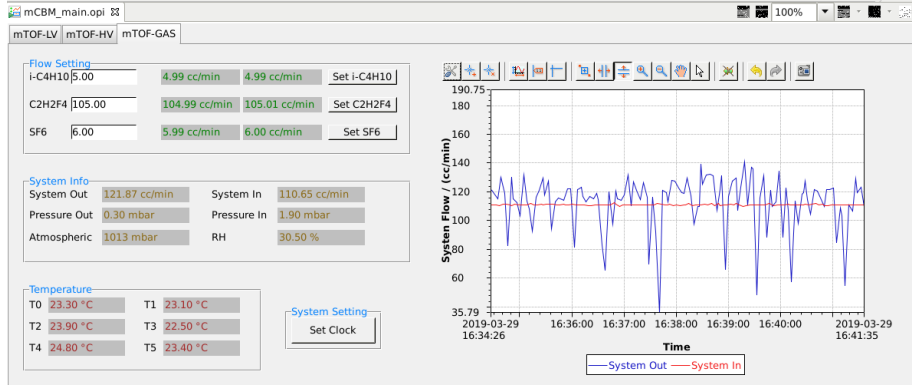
mCBM_main.opi ⊠

100%

mTOF-LV mTOF-HV mTOF-GAS

Flow Setting

i-C4H10 5.00 4.99 cc/min 4.99 cc/min Set i-C4H10

C2H2F4 105.00 104.99 cc/min 105.01 cc/min Set C2H2F4

SF6 6.00 5.99 cc/min 6.00 cc/min Set SF6

System Info

System Out 121.87 cc/min System In 110.65 cc/min

Pressure Out 0.30 mbar Pressure In 1.90 mbar

Atmospheric 1013 mbar RH 30.50 %

Temperature

T0 23.30 °C T1 23.10 °C

T2 23.90 °C T3 22.50 °C

T4 24.80 °C T5 23.40 °C

System Setting

Set Clock

190.75
180
160
140
120
100
80
60
35.79

Systen Flow / (cc/min)

2019-03-29 16:34:26
16:36:00
16:37:00
16:38:00
16:39:00
16:40:00
2019-03-29 16:41:35

Time

System Out System In